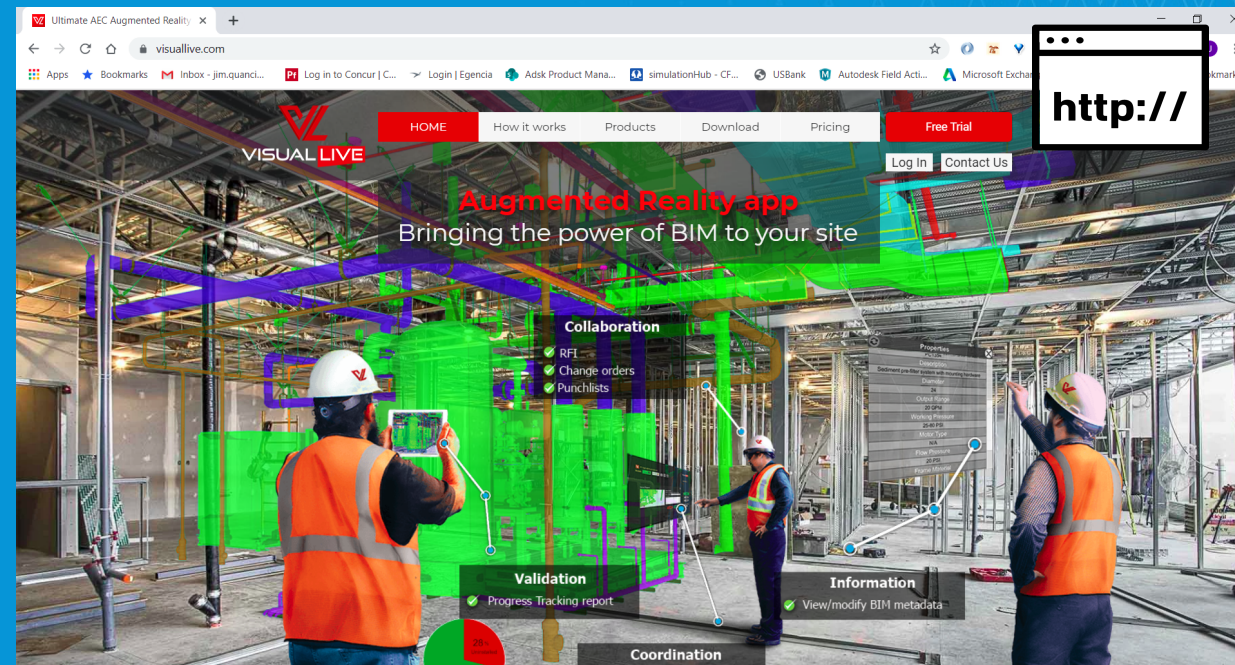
Ultimate AEC Augmented Reality ×
+
visuallive.com
Apps Bookmarks Inbox - jim.quanci... Log in to Concur | C... Login | Egencia Adsk Product Mana... simulationHub - CF... USBank Autodesk Field Acti... Microsoft Exchan

http://

VISUAL LIVE
HOME How it works Products Download Pricing Free Trial
Log In Contact Us

Augmented Reality app
Bringing the power of BIM to your site

Collaboration
RFI
Change orders
Punchlists

Properties
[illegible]

Validation
Progress Tracking report

Information
View/modify BIM metadata

Coordination